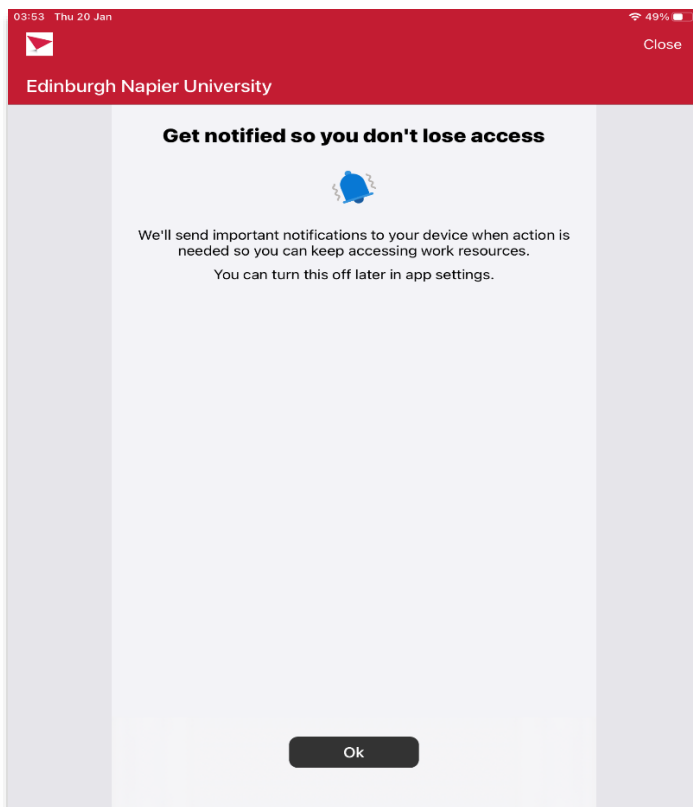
03:53 Thu 20 Jan

49%

Close

Edinburgh Napier University

Get notified so you don't lose access

We'll send important notifications to your device when action is needed so you can keep accessing work resources.

You can turn this off later in app settings.

Ok